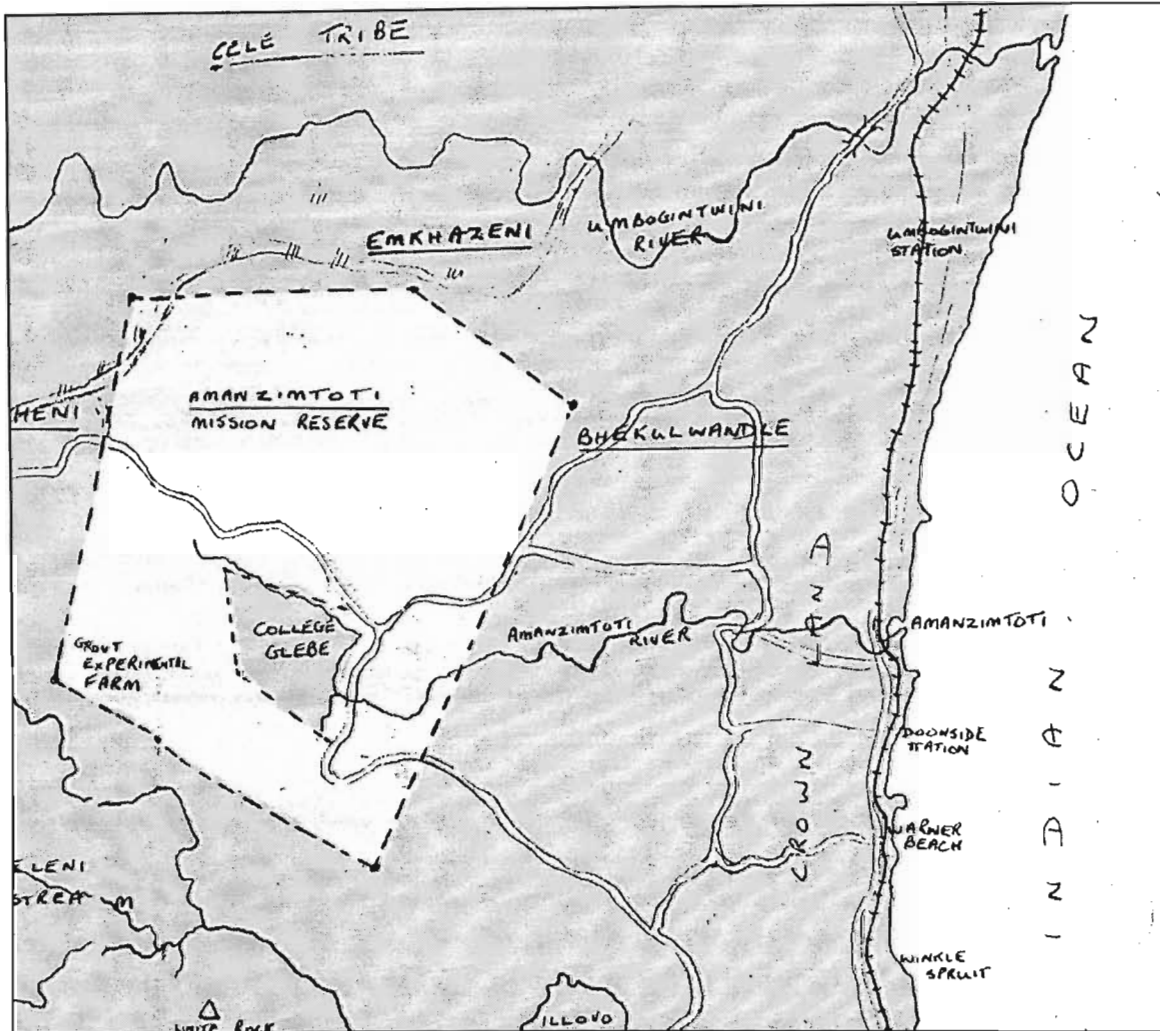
CELE TRIBE

EMKHAZENI

UMBOGINTWINI RIVER

UMBOGINTWINI STATION

AMANZIMTOTI MISSION RESERVE

HENI

BHEKULWANDLE

OCEAN

COLLEGE GLEBE

GROUT EXPERIMENTAL FARM

AMANZIMTOTI RIVER

AZI

AMANZIMTOTI

NAIDNI

DOONSIDE STATION

ZWOKU

WARNER BEACH

ELENI STREAM

WINKLE SPRUIT

WHITE ROCK

ILLOVO